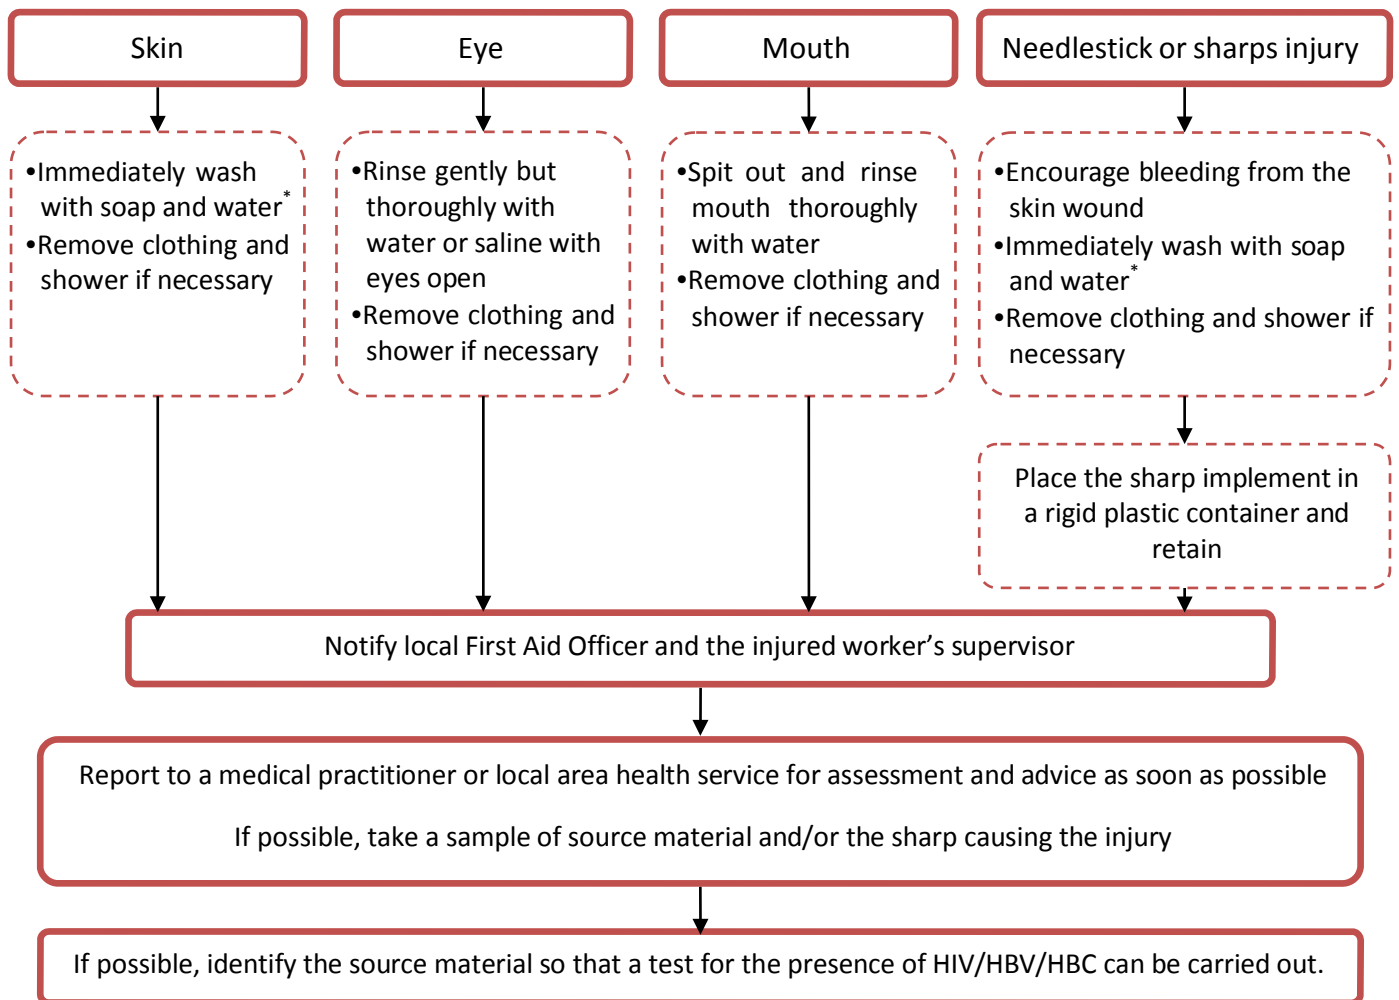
Skin

Eye

Mouth

Needlestick or sharps injury

•Immediately wash with soap and water*
•Remove clothing and shower if necessary

•Rinse gently but thoroughly with water or saline with eyes open
•Remove clothing and shower if necessary

•Spit out and rinse mouth thoroughly with water
•Remove clothing and shower if necessary

•Encourage bleeding from the skin wound
•Immediately wash with soap and water*
•Remove clothing and shower if necessary

Place the sharp implement in a rigid plastic container and retain

Notify local First Aid Officer and the injured worker's supervisor

Report to a medical practitioner or local area health service for assessment and advice as soon as possible

If possible, take a sample of source material and/or the sharp causing the injury

If possible, identify the source material so that a test for the presence of HIV/HBV/HBC can be carried out.